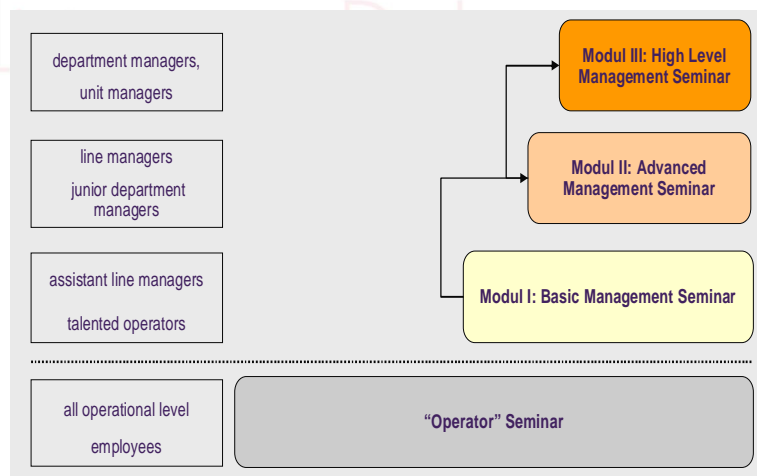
department managers, unit managers

line managers
junior department managers

assistant line managers
talented operators

Modul III: High Level Management Seminar

Modul II: Advanced Management Seminar

Modul I: Basic Management Seminar

all operational level employees

“Operator” Seminar